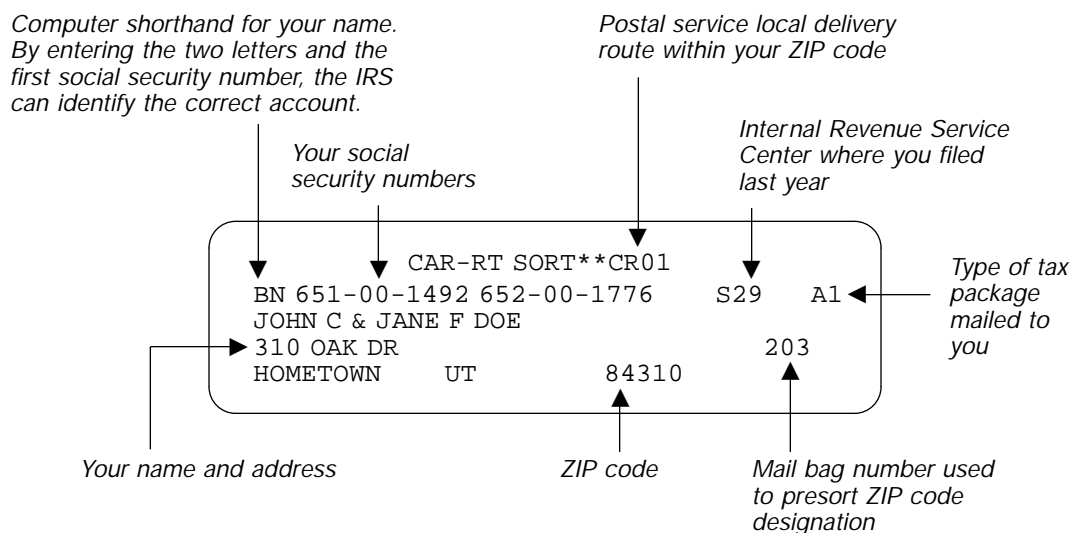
Computer shorthand for your name. By entering the two letters and the first social security number, the IRS can identify the correct account.

Postal service local delivery route within your ZIP code

Your social security numbers

Internal Revenue Service Center where you filed last year

CAR-RT SORT**CR01
BN 651-00-1492 652-00-1776 S29 A1
JOHN C & JANE F DOE
310 OAK DR 203
HOMETOWN UT 84310

Type of tax package mailed to you

Your name and address

ZIP code

Mail bag number used to presort ZIP code designation